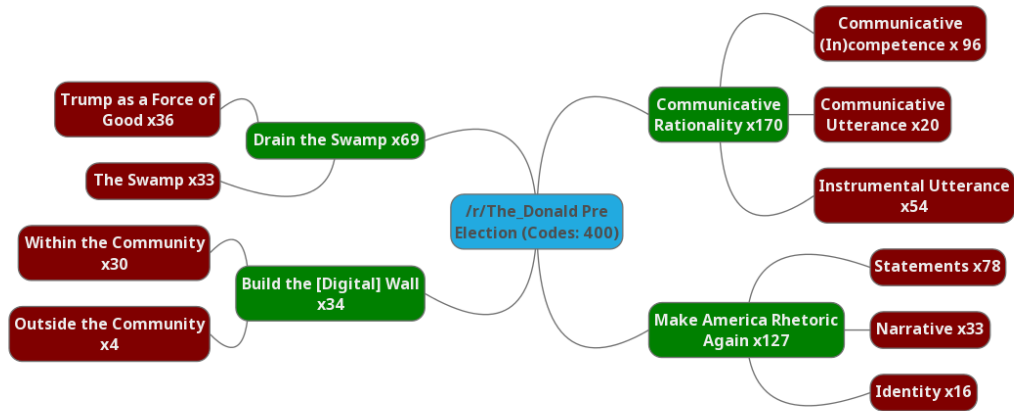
/r/The_Donald Pre Election (Codes: 400)

Drain the Swamp x69

Trump as a Force of Good x36

The Swamp x33

Build the [Digital] Wall x34

Within the Community x30

Outside the Community x4

Communicative Rationality x170

Communicative (In)competence x 96

Communicative Utterance x20

Instrumental Utterance x54

Make America Rhetoric Again x127

Statements x78

Narrative x33

Identity x16